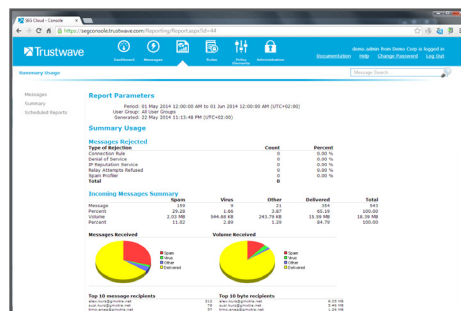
SEG Cloud - Console

https://segconsole.trustwave.com/Reporting/Report.aspx?id=44

Trustwave

Dashboard Messages Reports Rules Policy Elements Administration

demo.admin from Demo Corp is logged in

Documentation Help Change Password Log Out

Summary Usage

Message Search...

Messages
Summary
Scheduled Reports

Report Parameters

Period: 01 May 2014 12:00:00 AM to 01 Jun 2014 12:00:00 AM (UTC+02:00)
User Group: All User Groups
Generated: 22 May 2014 11:13:48 PM (UTC+02:00)

Summary Usage

Messages Rejected

| Type of Rejection | Count | Percent |
|---|---|---|
| Connection Rule | 0 | 0.00 % |
| Denial of Service | 0 | 0.00 % |
| IP Reputation Service | 0 | 0.00 % |
| Relay Attempts Refused | 0 | 0.00 % |
| Spam Profiler | 8 | 0.00 % |
| Total | 8 | |

Incoming Messages Summary

| | Spam | Virus | Other | Delivered | Total |
|---|---|---|---|---|---|
| Message | 159 | 9 | 21 | 354 | 543 |
| Percent | 29.28 | 1.66 | 3.87 | 65.19 | 100.00 |
| Volume | 2.03 MB | 594.68 KB | 243.78 KB | 15.39 MB | 18.25 MB |
| Percent | 11.82 | 2.89 | 1.29 | 84.70 | 100.00 |

Messages Received

Spam
Virus
Other
Delivered

Volume Received

Spam
Virus
Other
Delivered

Top 10 message recipients

Top 10 byte recipients